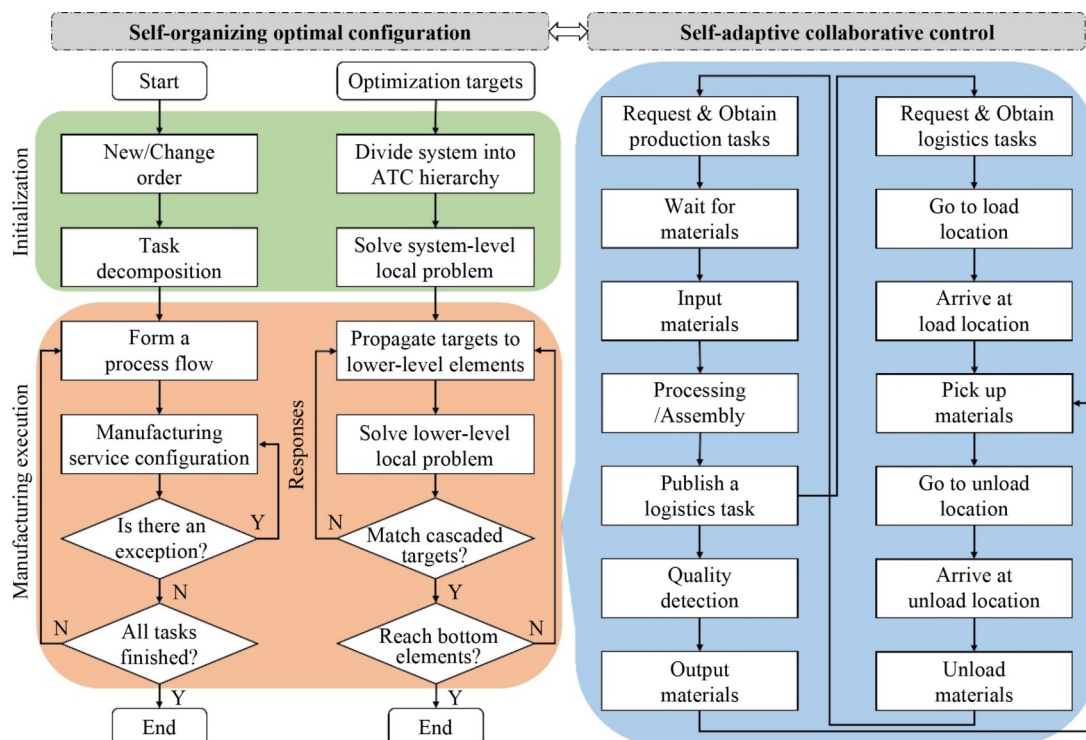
Self-organizing optimal configuration

Self-adaptive collaborative control

Initialization

Start

New/Change order

Task decomposition

Optimization targets

Divide system into ATC hierarchy

Solve system-level local problem

Manufacturing execution

Form a process flow

Manufacturing service configuration

Is there an exception?

Y

N

All tasks finished?

N

Y

End

Responses

Propagate targets to lower-level elements

Solve lower-level local problem

Match cascaded targets?

N

Y

Reach bottom elements?

N

Y

End

Request & Obtain production tasks

Wait for materials

Input materials

Processing /Assembly

Publish a logistics task

Quality detection

Output materials

Request & Obtain logistics tasks

Go to load location

Arrive at load location

Pick up materials

Go to unload location

Arrive at unload location

Unload materials